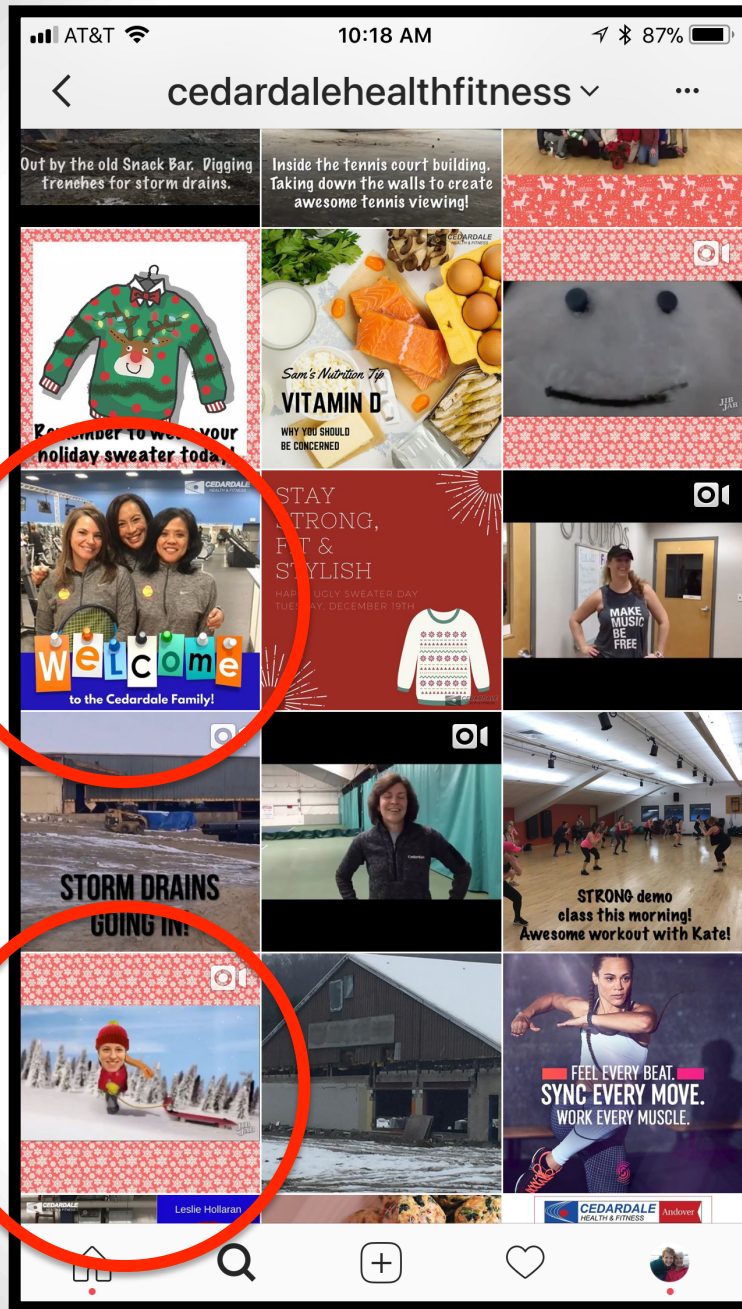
AT&T 10:18 AM 87%

cedardalehealthfitness

Out by the old Snack Bar. Digging trenches for storm drains.

Inside the tennis court building. Taking down the walls to create awesome tennis viewing!

Remember to wear your holiday sweater today!

CEDARDALE HEALTH & FITNESS

Sam's Nutrition Tip
VITAMIN D
WHY YOU SHOULD BE CONCERNED

JIB JAB

CEDARDALE HEALTH & FITNESS

Welcome
to the Cedardale Family!

STAY STRONG, FIT & STYLISH
HAPPY UGLY SWEATER DAY
TUESDAY, DECEMBER 19TH

MAKE MUSIC BE FREE

STORM DRAINS GOING IN!

STRONG demo class this morning! Awesome workout with Kate!

FEEL EVERY BEAT.
SYNC EVERY MOVE.
WORK EVERY MUSCLE.

CEDARDALE
Leslie Hollaran

CEDARDALE HEALTH & FITNESS Andover